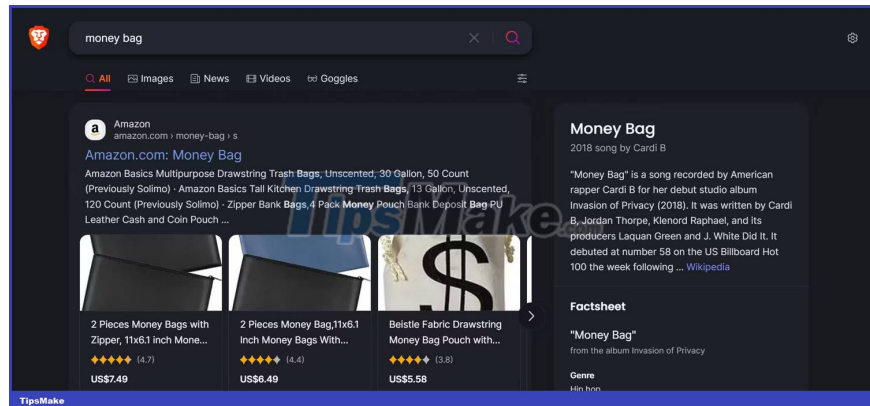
money bag

All Images News Videos Goggles

Amazon
amazon.com › money-bag › s
Amazon.com: Money Bag
Amazon Basics Multipurpose Drawstring Trash Bags, Unscented, 30 Gallon, 50 Count (Previously Solimo) · Amazon Basics Tall Kitchen Drawstring Trash Bags, 13 Gallon, Unscented, 120 Count (Previously Solimo) · Zipper Bank Bags,4 Pack Money Pouch Bank Deposit Bag PU Leather Cash and Coin Pouch ...

2 Pieces Money Bags with Zipper, 11x6.1 inch Mone...
(4.7)
US$7.49

2 Pieces Money Bag,11x6.1 Inch Money Bags With...
(4.4)
US$6.49

Beistle Fabric Drawstring Money Bag Pouch with...
(3.8)
US$5.58

TipsMake

Money Bag
2018 song by Cardi B
"Money Bag" is a song recorded by American rapper Cardi B for her debut studio album Invasion of Privacy (2018). It was written by Cardi B, Jordan Thorpe, Klenord Raphael, and its producers Laquan Green and J. White Did It. It debuted at number 58 on the US Billboard Hot 100 the week following ... Wikipedia

Factsheet
"Money Bag"
from the album Invasion of Privacy
Genre
Hip hop

TipsMake